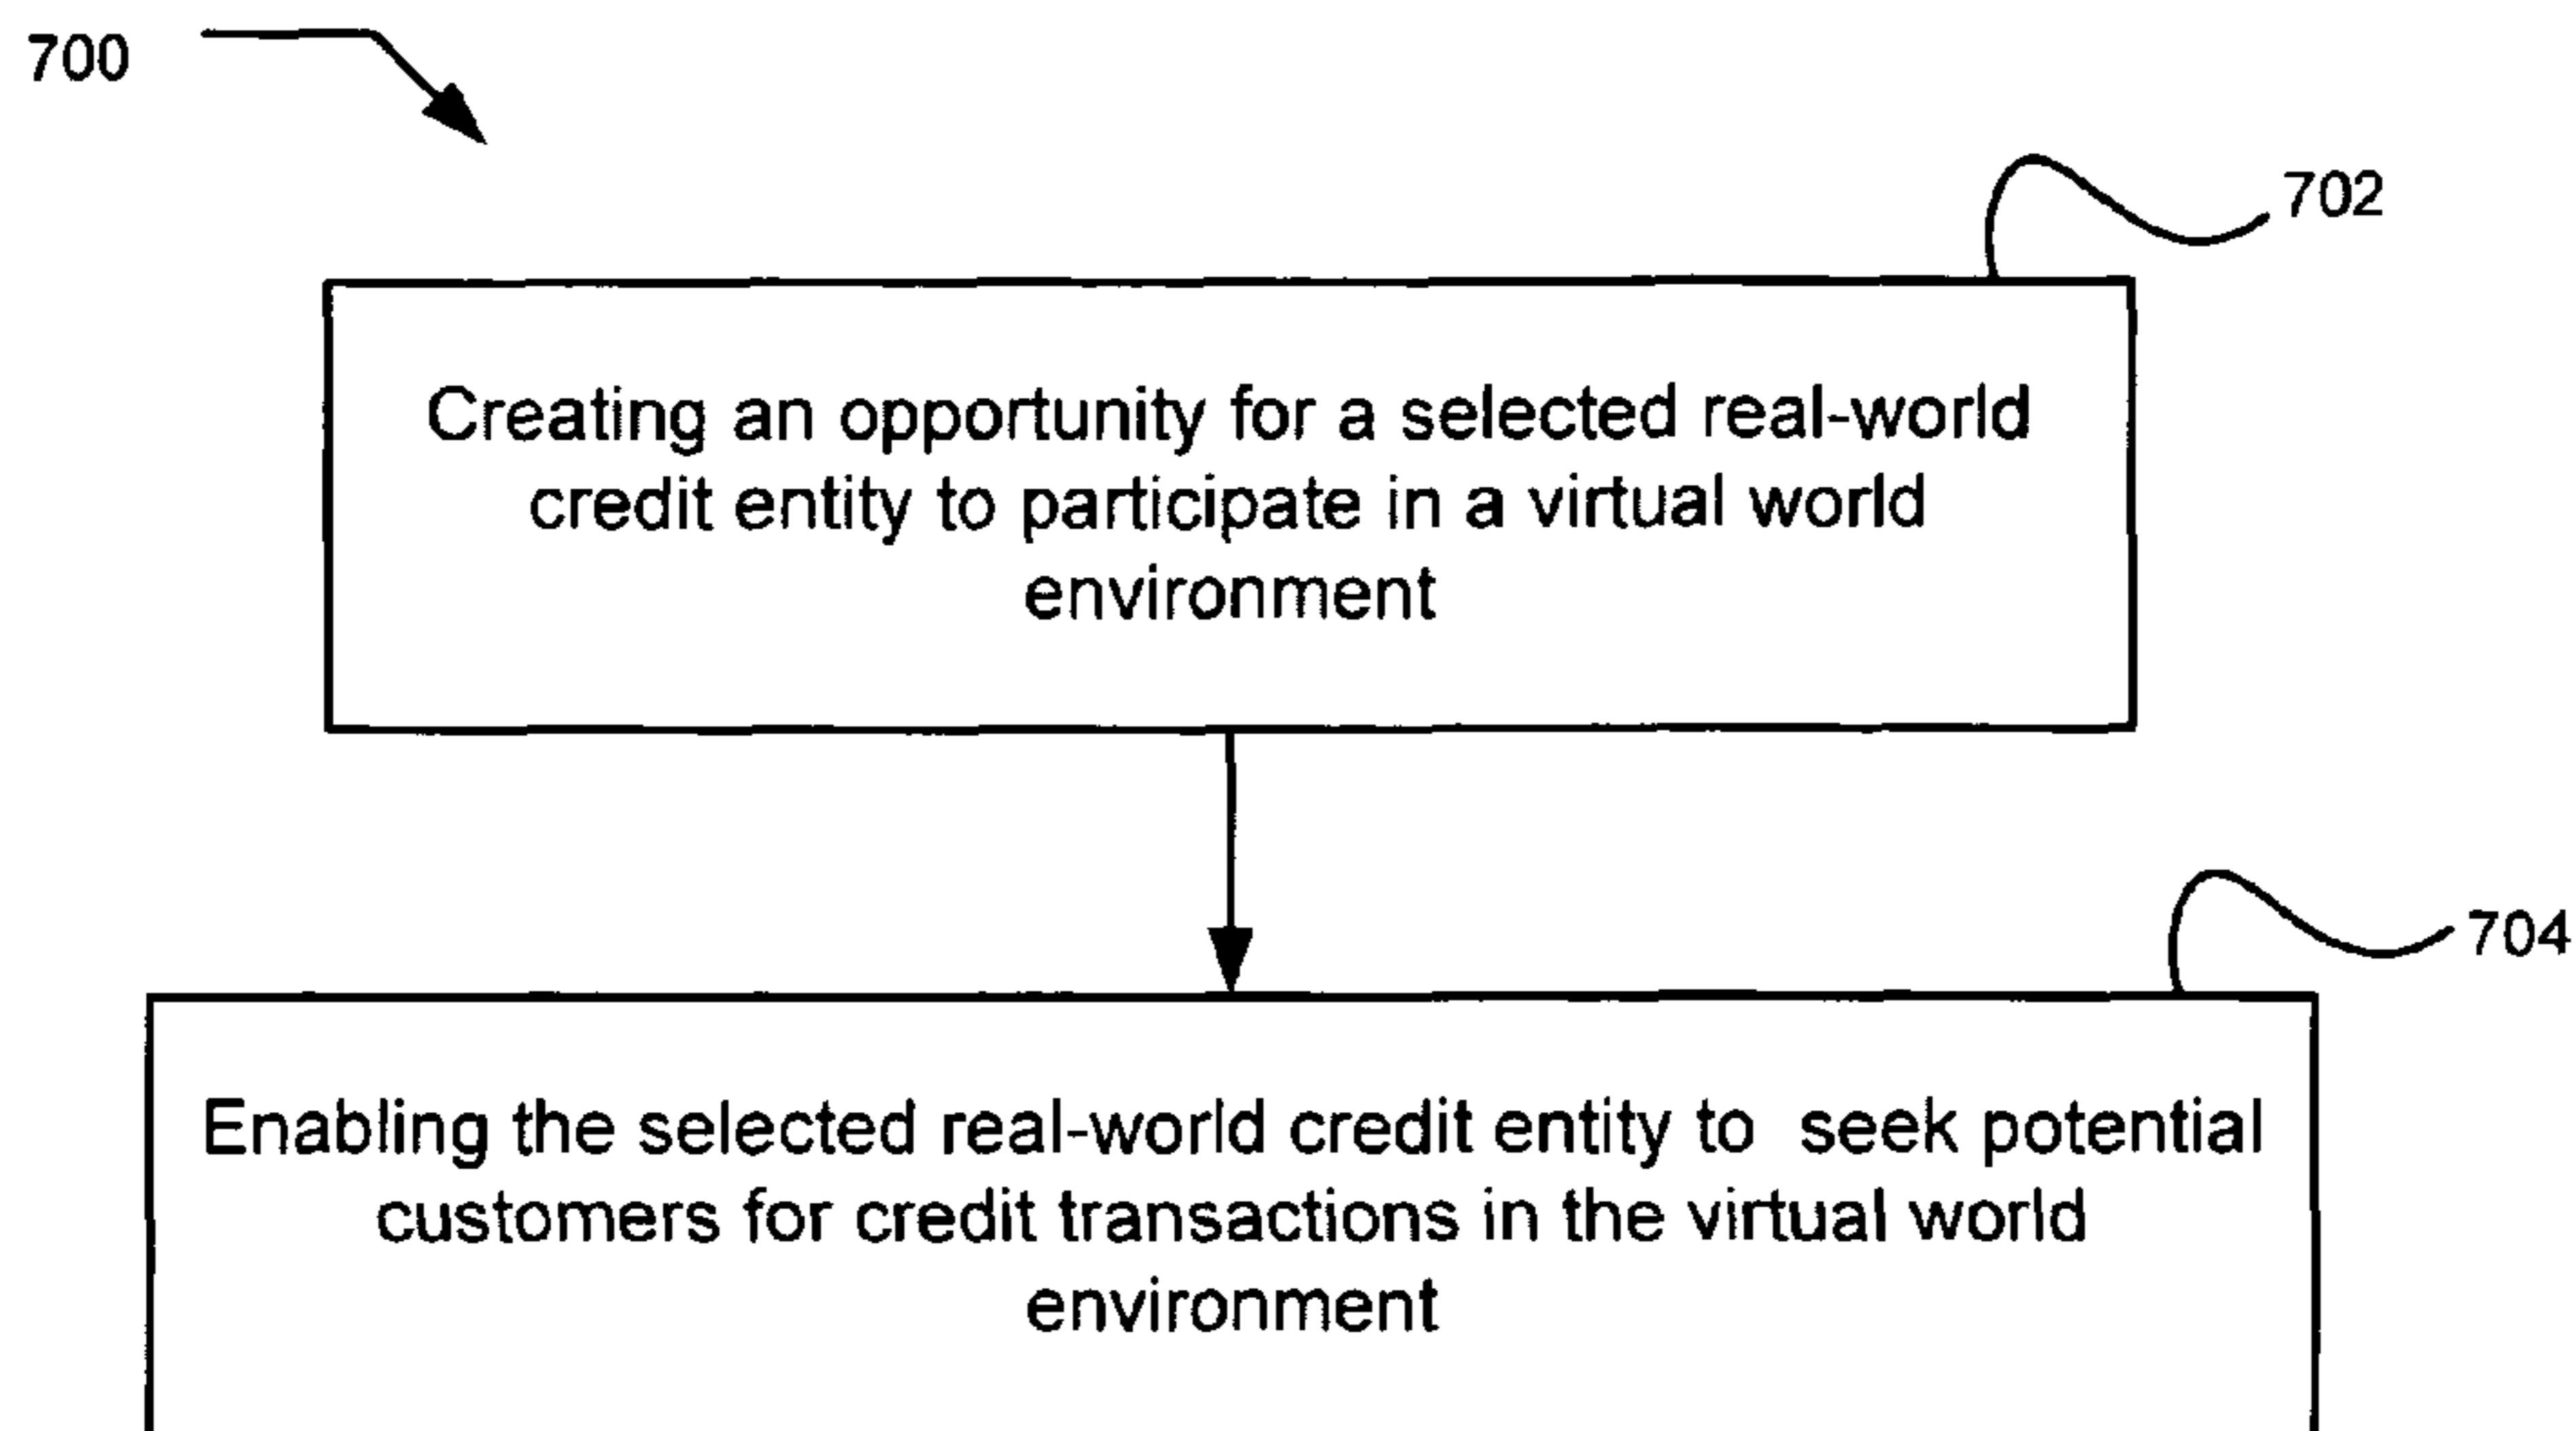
700

702

Creating an opportunity for a selected real-world credit entity to participate in a virtual world environment

704

Enabling the selected real-world credit entity to seek potential customers for credit transactions in the virtual world environment